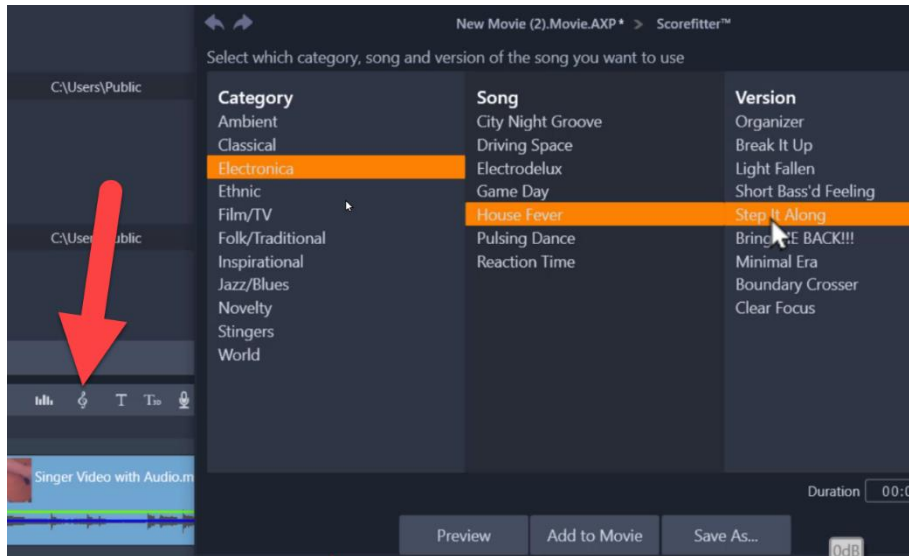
New Movie (2).Movie.AXP* > Scorefitter™

Select which category, song and version of the song you want to use

C:\Users\Public

C:\User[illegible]ublic

| Category | Song | Version |
|---|---|---|
| Ambient | City Night Groove | Organizer |
| Classical | Driving Space | Break It Up |
| Electronica | Electrodelux | Light Fallen |
| Ethnic | Game Day | Short Bass'd Feeling |
| Film/TV | House Fever | Step It Along |
| Folk/Traditional | Pulsing Dance | Bring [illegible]E BACK!!! |
| Inspirational | Reaction Time | Minimal Era |
| Jazz/Blues | | Boundary Crosser |
| Novelty | | Clear Focus |
| Stingers | | |
| World | | |

T T₃₀

Singer Video with Audio.m

Duration 00:0

Preview Add to Movie Save As...

0dB